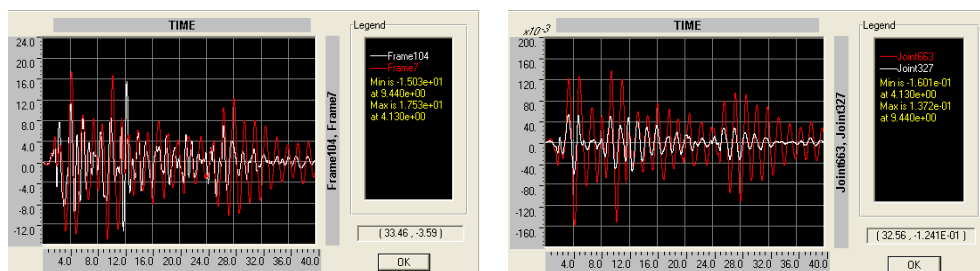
TIME

24.0
20.0
16.0
12.0
8.0
4.0
0.0
-4.0
-8.0
-12.0

4.0 8.0 12.0 16.0 20.0 24.0 28.0 32.0 36.0 40.0

Frame104, Frame7

Legend

Frame104
Frame7
Min is -1.503e+01
at 9.440e+00
Max is 1.753e+01
at 4.130e+00

( 33.46 , -3.59 )

OK

$x10^{-3}$

TIME

200
160
120
80
40
0
-40
-80
-120
-160

4.0 8.0 12.0 16.0 20.0 24.0 28.0 32.0 36.0 40.0

Joint663, Joint327

Legend

Joint663
Joint327
Min is -1.601e-01
at 4.130e+00
Max is 1.372e-01
at 9.440e+00

( 32.56 , -1.241E-01 )

OK